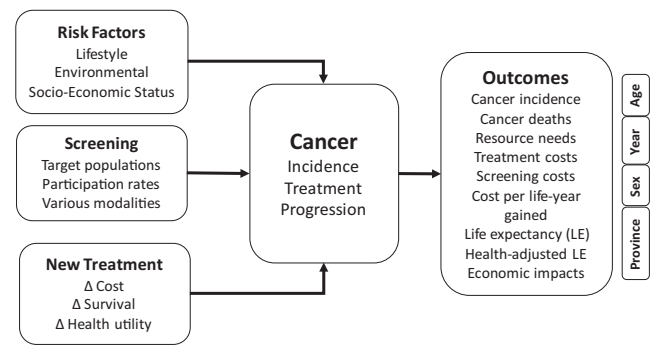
Risk Factors
Lifestyle
Environmental
Socio-Economic Status

Screening
Target populations
Participation rates
Various modalities

New Treatment
Δ Cost
Δ Survival
Δ Health utility

Cancer
Incidence
Treatment
Progression

Outcomes
Cancer incidence
Cancer deaths
Resource needs
Treatment costs
Screening costs
Cost per life-year gained
Life expectancy (LE)
Health-adjusted LE
Economic impacts

Age
Year
Sex
Province